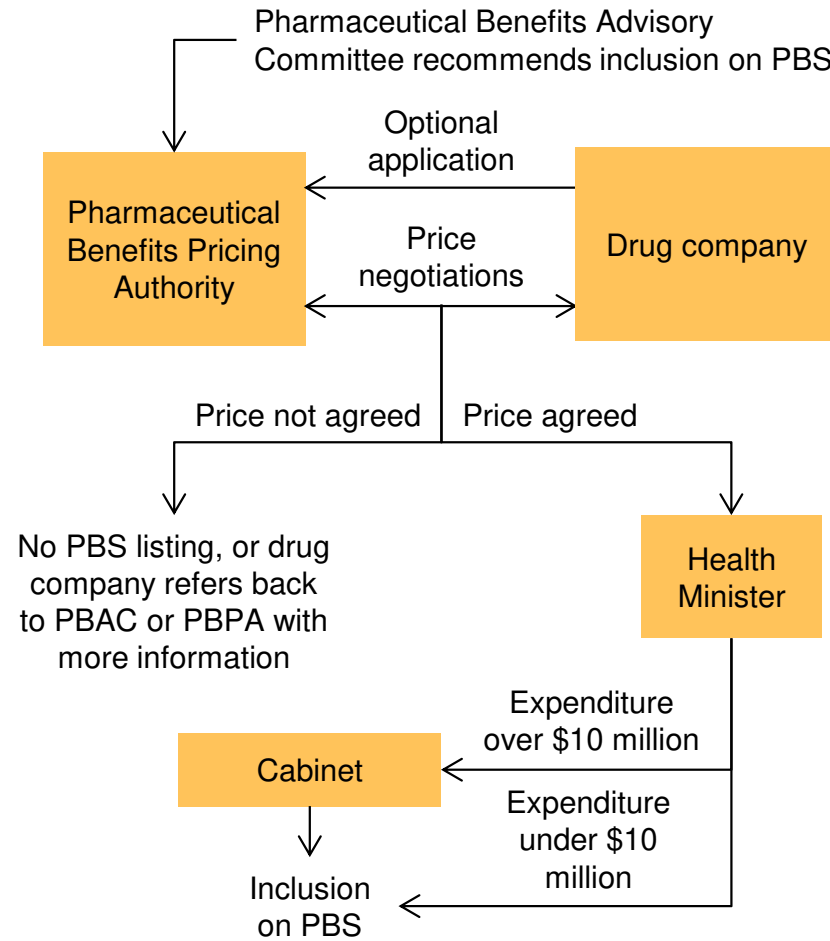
Pharmaceutical Benefits Advisory Committee recommends inclusion on PBS

Optional application

Pharmaceutical Benefits Pricing Authority

Drug company

Price negotiations

Price not agreed

Price agreed

No PBS listing, or drug company refers back to PBAC or PBPA with more information

Health Minister

Expenditure over \$10 million

Cabinet

Expenditure under \$10 million

Inclusion on PBS